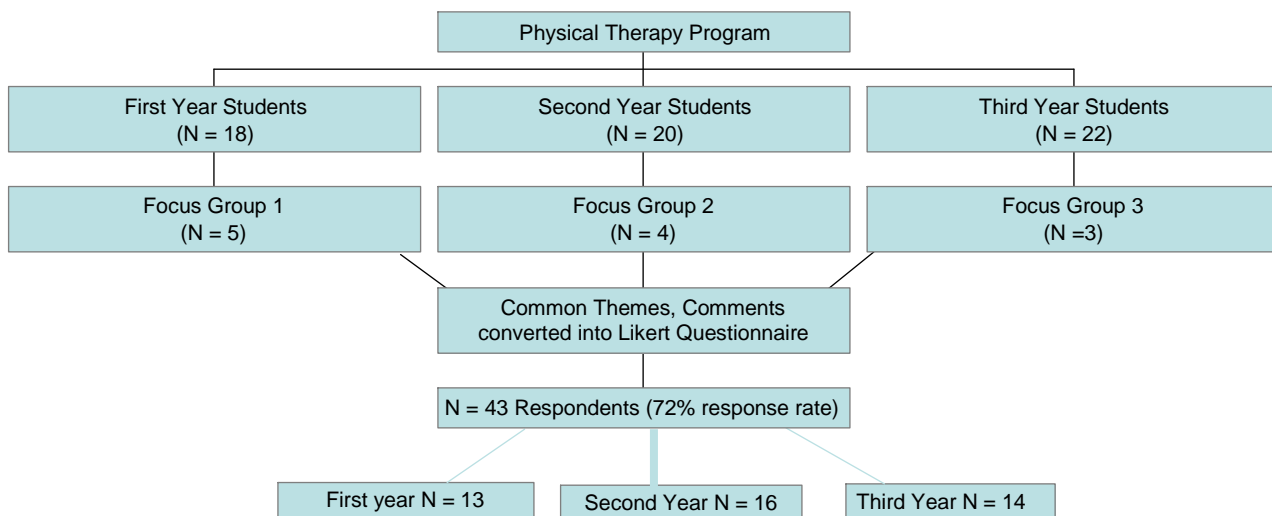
Physical Therapy Program

First Year Students
(N = 18)

Second Year Students
(N = 20)

Third Year Students
(N = 22)

Focus Group 1
(N = 5)

Focus Group 2
(N = 4)

Focus Group 3
(N =3)

Common Themes, Comments converted into Likert Questionnaire

N = 43 Respondents (72% response rate)

First year N = 13

Second Year N = 16

Third Year N = 14